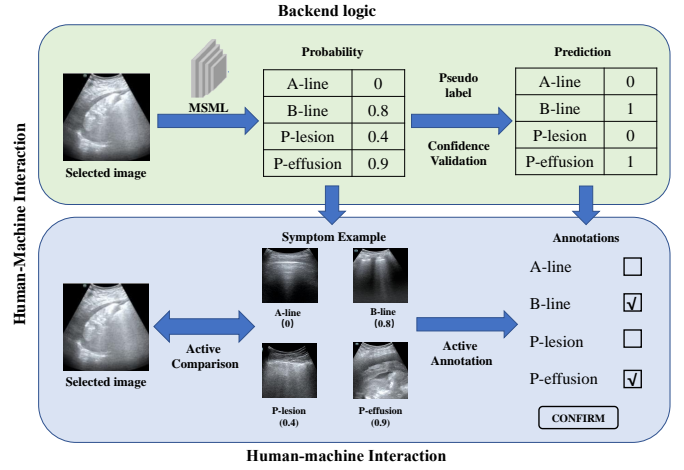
Backend logic

Human-Machine Interaction

Selected image

MSML

Probability

| A-line | 0 |
|---|---|
| B-line | 0.8 |
| P-lesion | 0.4 |
| P-effusion | 0.9 |

Pseudo label

Confidence Validation

Prediction

| A-line | 0 |
|---|---|
| B-line | 1 |
| P-lesion | 0 |
| P-effusion | 1 |

Symptom Example

A-line (0)

B-line (0.8)

P-lesion (0.4)

P-effusion (0.9)

Selected image

Active Comparison

Active Annotation

Annotations

A-line ☐

B-line ☑

P-lesion ☐

P-effusion ☑

CONFIRM

Human-machine Interaction